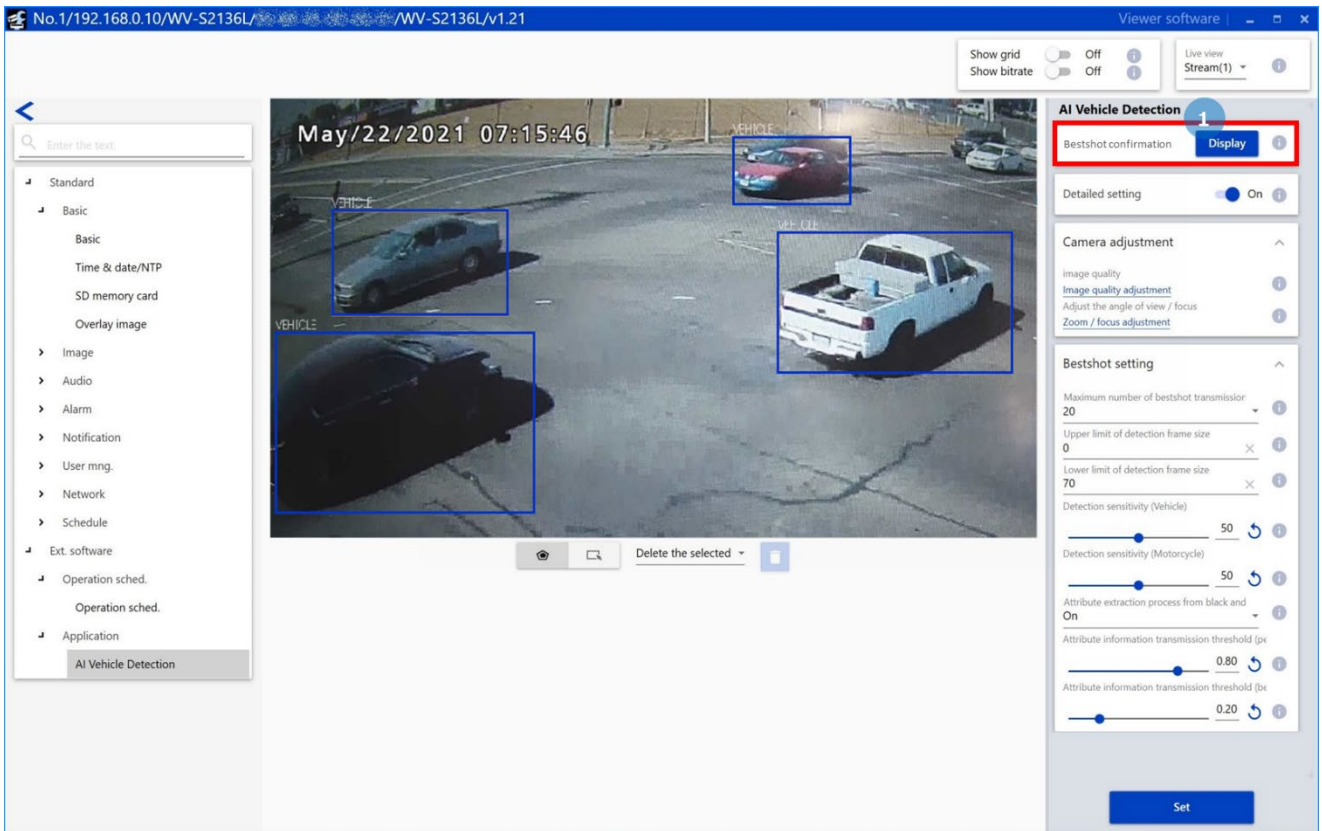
No.1/192.168.0.10/WV-S2136L/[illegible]/WV-S2136L/v1.21

Viewer software

Show grid Off
Show bitrate Off

Live view
Stream(1)

<

Enter the text.

Standard
Basic
Basic
Time & date/NTP
SD memory card
Overlay image
Image
Audio
Alarm
Notification
User mng.
Network
Schedule
Ext. software
Operation sched.
Operation sched.
Application
AI Vehicle Detection

May/22/2021 07:15:46

VEHICLE
VEHICLE
VEHICLE
VEHICLE

Delete the selected

AI Vehicle Detection

1

Bestshot confirmation Display

Detailed setting On

Camera adjustment

image quality
Image quality adjustment
Adjust the angle of view / focus
Zoom / focus adjustment

Bestshot setting

Maximum number of bestshot transmission
20
Upper limit of detection frame size
0
Lower limit of detection frame size
70
Detection sensitivity (Vehicle)
50
Detection sensitivity (Motorcycle)
50
Attribute extraction process from black and
On
Attribute information transmission threshold (pe
0.80
Attribute information transmission threshold (be
0.20

Set